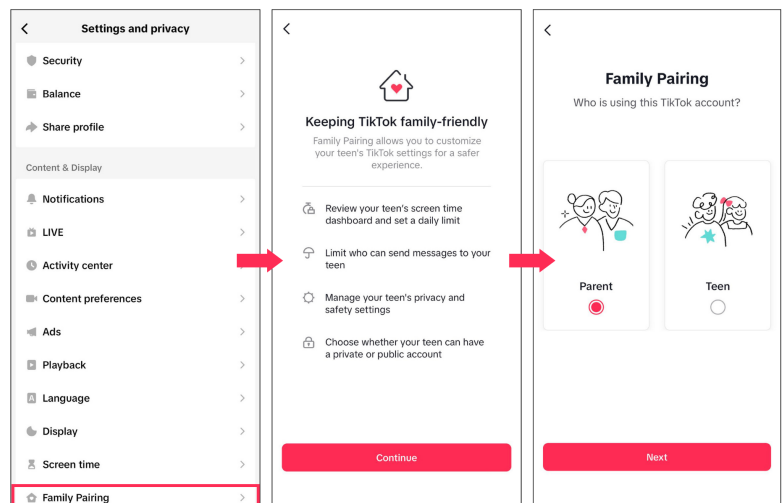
Settings and privacy

Security

Balance

Share profile

Content & Display

Notifications

LIVE

Activity center

Content preferences

Ads

Playback

Language

Display

Screen time

Family Pairing

Keeping TikTok family-friendly

Family Pairing allows you to customize your teen's TikTok settings for a safer experience.

Review your teen's screen time dashboard and set a daily limit

Limit who can send messages to your teen

Manage your teen's privacy and safety settings

Choose whether your teen can have a private or public account

Continue

Family Pairing

Who is using this TikTok account?

Parent

Teen

Next